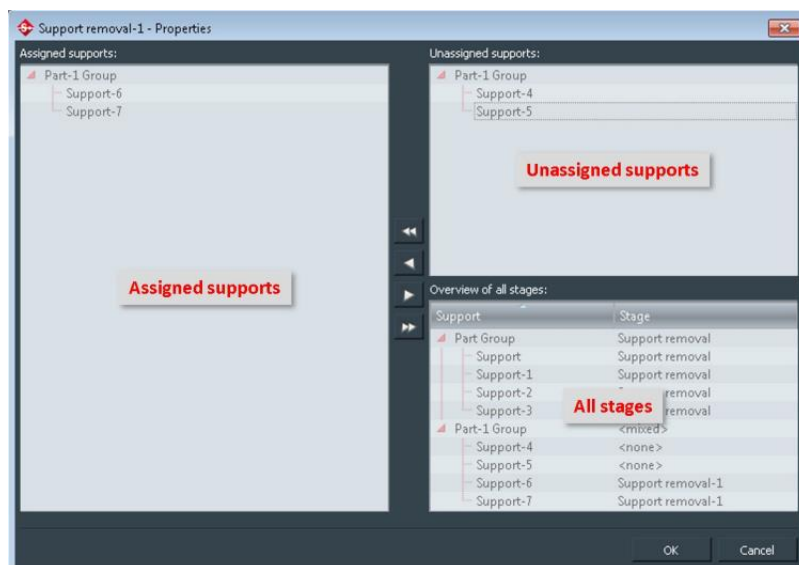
Support removal-1 - Properties

Assigned supports:

Part-1 Group
Support-6
Support-7

Assigned supports

Unassigned supports:

Part-1 Group
Support-4
Support-5

Unassigned supports

Overview of all stages:

| Support | Stage |
|---|---|
| Part Group | Support removal |
| Support | Support removal |
| Support-1 | Support removal |
| Support-2 | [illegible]removal |
| Support-3 | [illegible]removal |
| Part-1 Group | <mixed> |
| Support-4 | <none> |
| Support-5 | <none> |
| Support-6 | Support removal-1 |
| Support-7 | Support removal-1 |

All stages

OK
Cancel